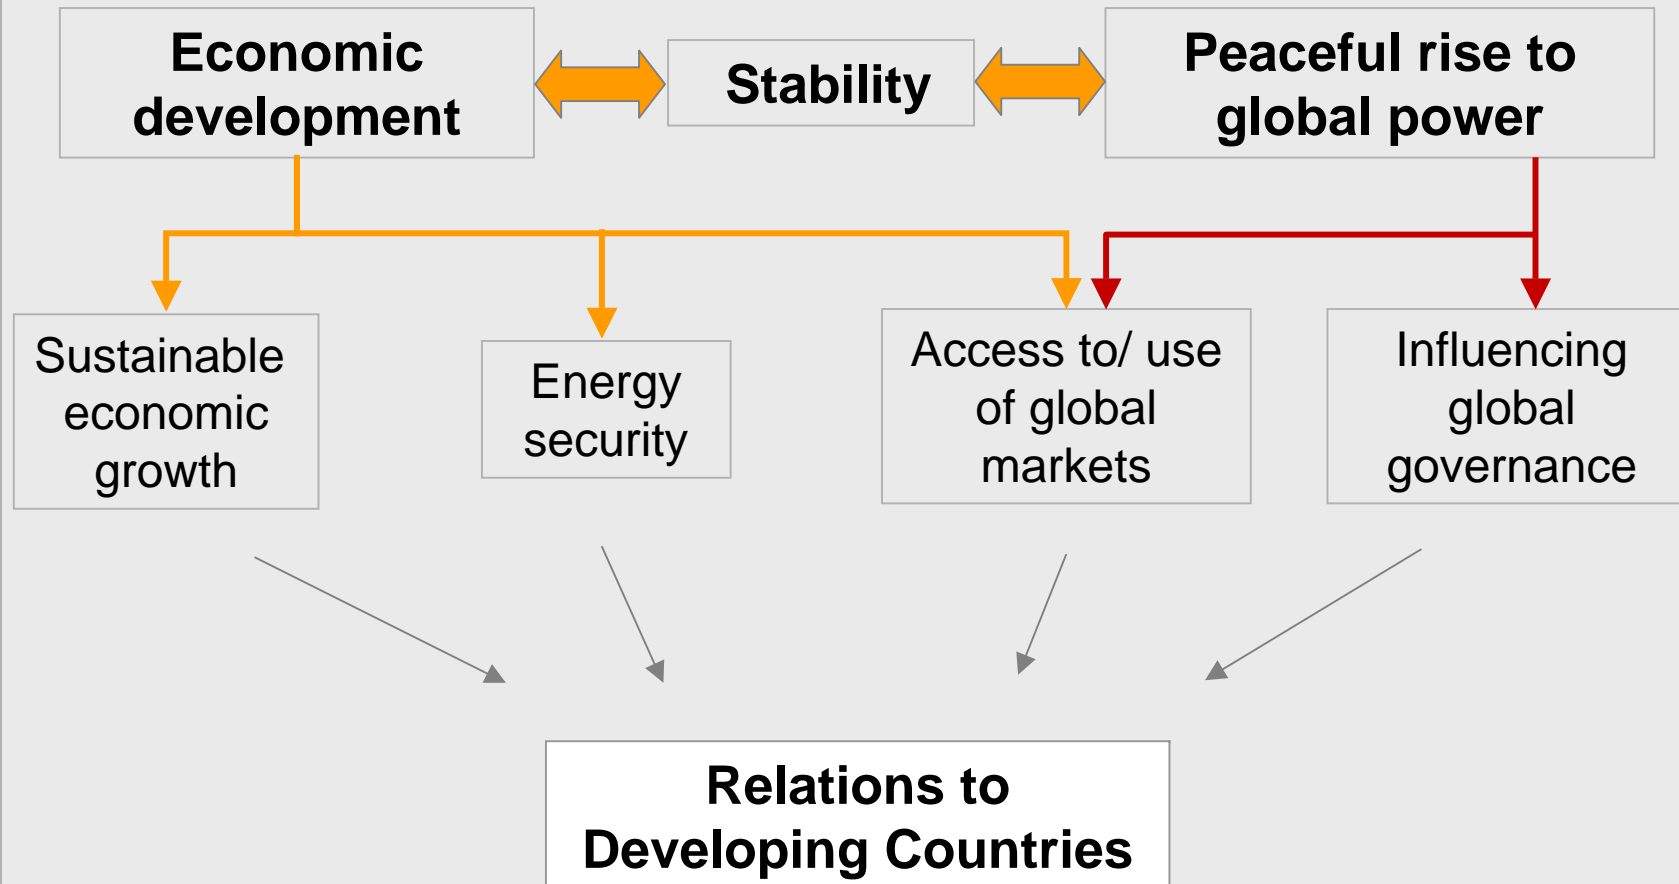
Economic development

Stability

Peaceful rise to global power

Sustainable economic growth

Energy security

Access to/ use of global markets

Influencing global governance

Relations to Developing Countries